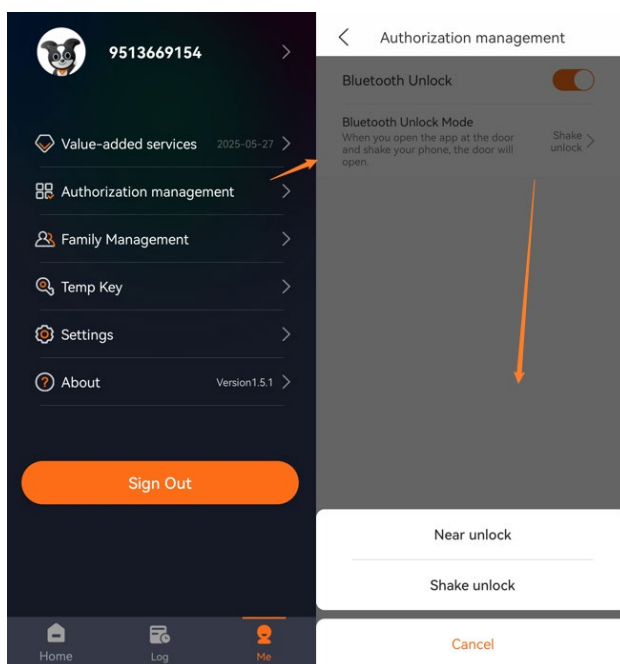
9513669154

Value-added services 2025-05-27

Authorization management

Family Management

Temp Key

Settings

About Version1.5.1

Sign Out

Home Log Me

Authorization management

Bluetooth Unlock

Bluetooth Unlock Mode
When you open the app at the door and shake your phone, the door will open.
Shake unlock

Near unlock

Shake unlock

Cancel